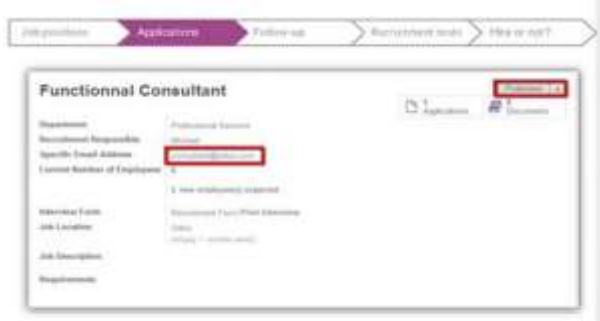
Job positions Applications Follow-up Recruitment tests Hire or not?

Functionnal Consultant

Published

1 Applications

0 Documents

Department Professional Services
Recruitment Responsible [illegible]
Specific Email Address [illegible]
Current Number of Employees 0

1 new employee(s) expected

Interview Form Recruitment Form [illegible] Interview
Job Location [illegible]

Job Description

Requirements